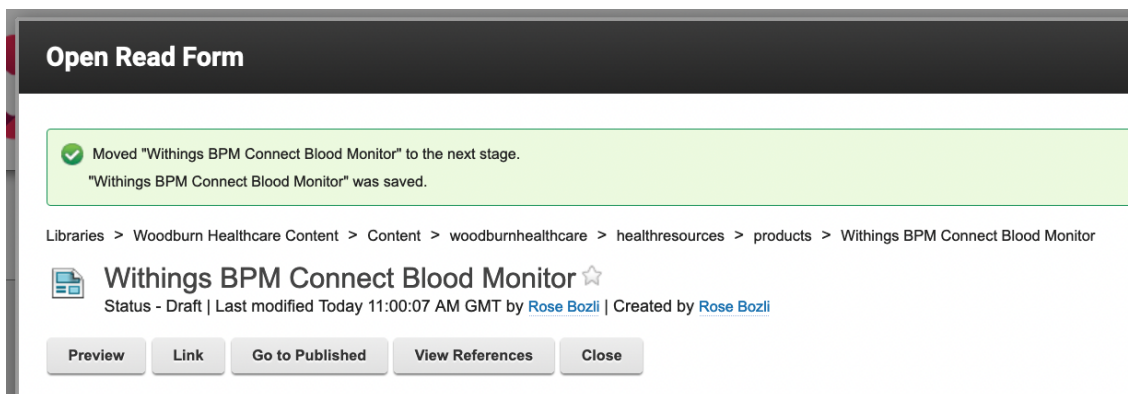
Open Read Form

Moved "Withings BPM Connect Blood Monitor" to the next stage.
"Withings BPM Connect Blood Monitor" was saved.

Libraries > Woodburn Healthcare Content > Content > woodburnhealthcare > healthresources > products > Withings BPM Connect Blood Monitor

Withings BPM Connect Blood Monitor
Status - Draft | Last modified Today 11:00:07 AM GMT by Rose Bozli | Created by Rose Bozli

Preview | Link | Go to Published | View References | Close